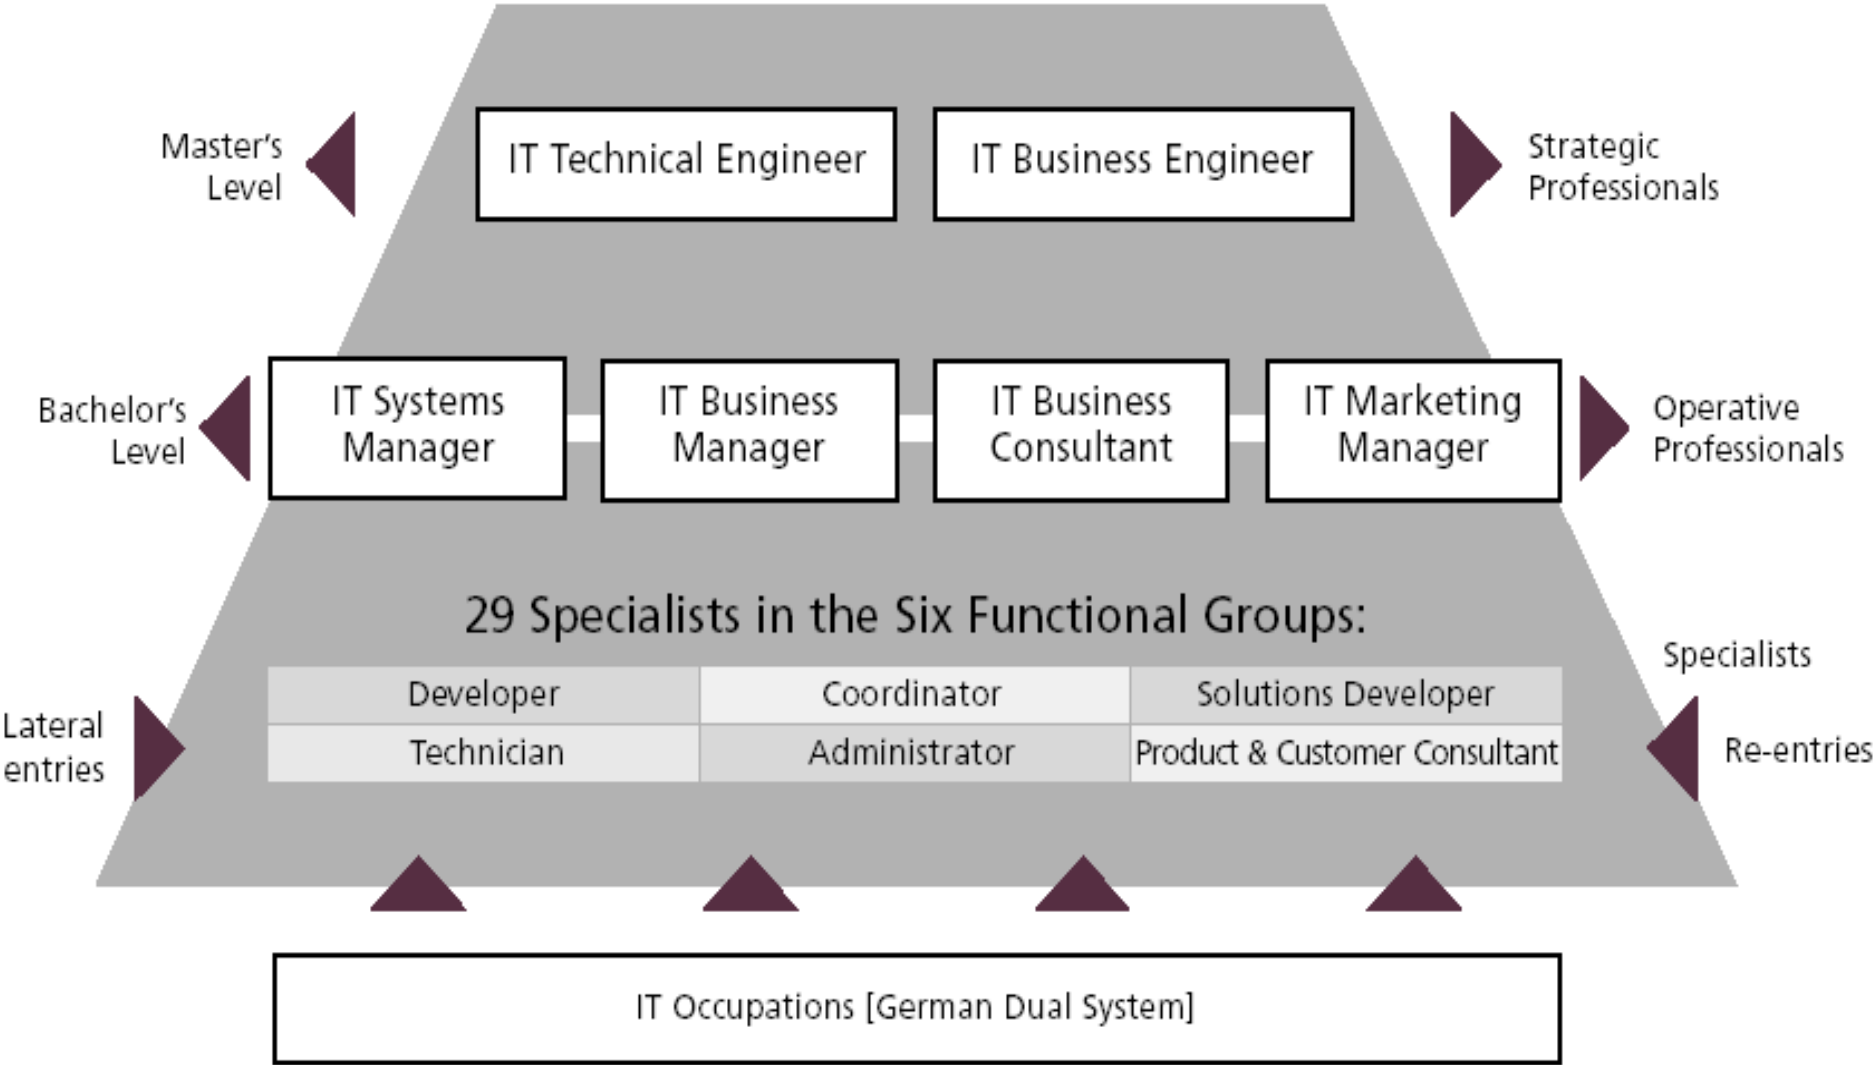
Master's Level

IT Technical Engineer

IT Business Engineer

Strategic Professionals

Bachelor's Level

IT Systems Manager

IT Business Manager

IT Business Consultant

IT Marketing Manager

Operative Professionals

29 Specialists in the Six Functional Groups:

Specialists

| Developer | Coordinator | Solutions Developer |
|---|---|---|
| Technician | Administrator | Product & Customer Consultant |

Lateral entries

Re-entries

IT Occupations [German Dual System]